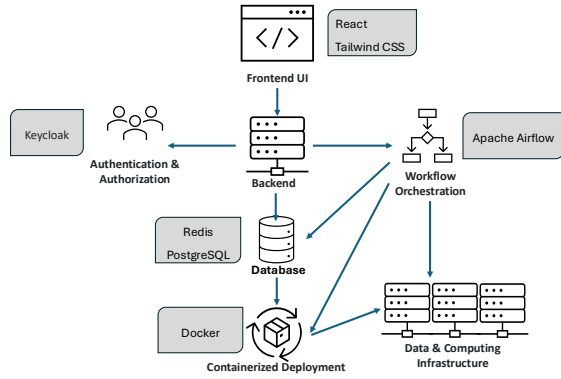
React
Tailwind CSS

Frontend UI

Keycloak

Authentication & Authorization

Backend

Apache Airflow

Workflow Orchestration

Redis
PostgreSQL

Database

Docker

Containerized Deployment

Data & Computing Infrastructure